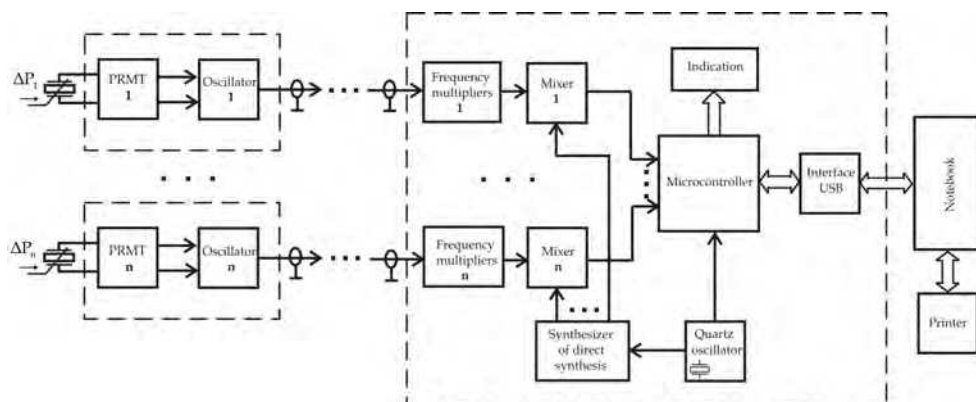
$\Delta P_1$

PRMT 1

Oscillator 1

Frequency multipliers 1

Mixer 1

Indication

Microcontroller

Interface USB

Notebook

$\Delta P_n$

PRMT n

Oscillator n

Frequency multipliers n

Mixer n

Synthesizer of direct synthesis

Quartz oscillator

Printer